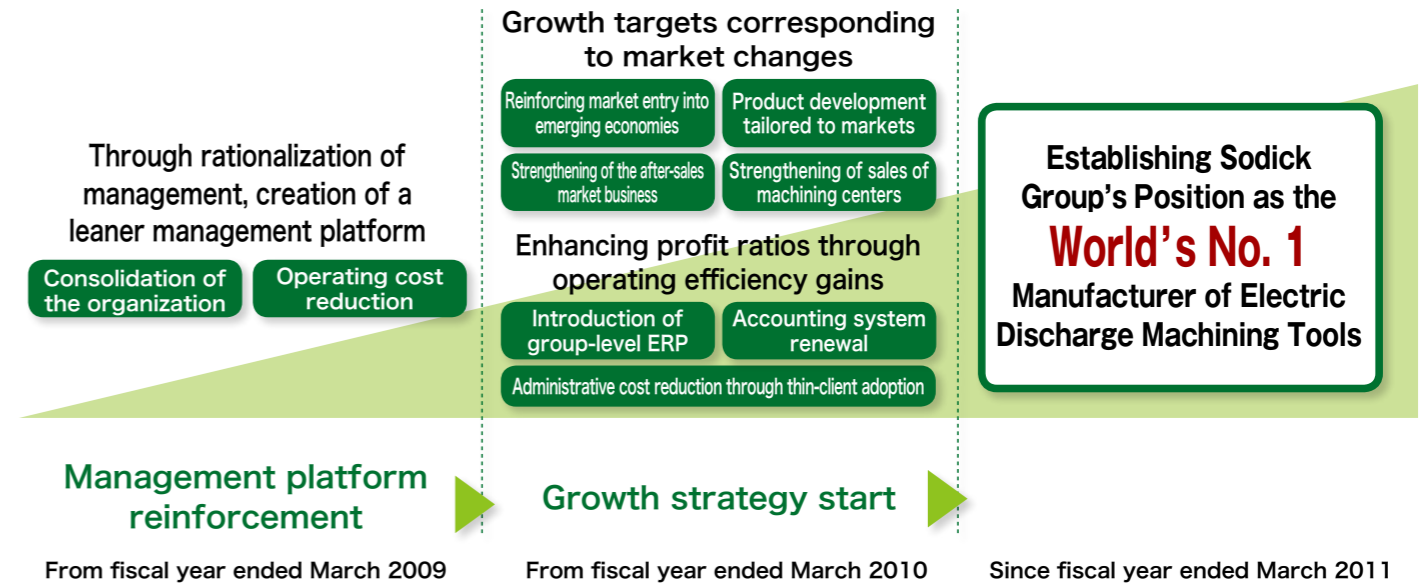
Through rationalization of management, creation of a leaner management platform

Consolidation of the organization

Operating cost reduction

Growth targets corresponding to market changes

Reinforcing market entry into emerging economies

Product development tailored to markets

Strengthening of the after-sales market business

Strengthening of sales of machining centers

Enhancing profit ratios through operating efficiency gains

Introduction of group-level ERP

Accounting system renewal

Administrative cost reduction through thin-client adoption

Establishing Sodick Group's Position as the World's No. 1 Manufacturer of Electric Discharge Machining Tools

Management platform reinforcement

Growth strategy start

From fiscal year ended March 2009

From fiscal year ended March 2010

Since fiscal year ended March 2011